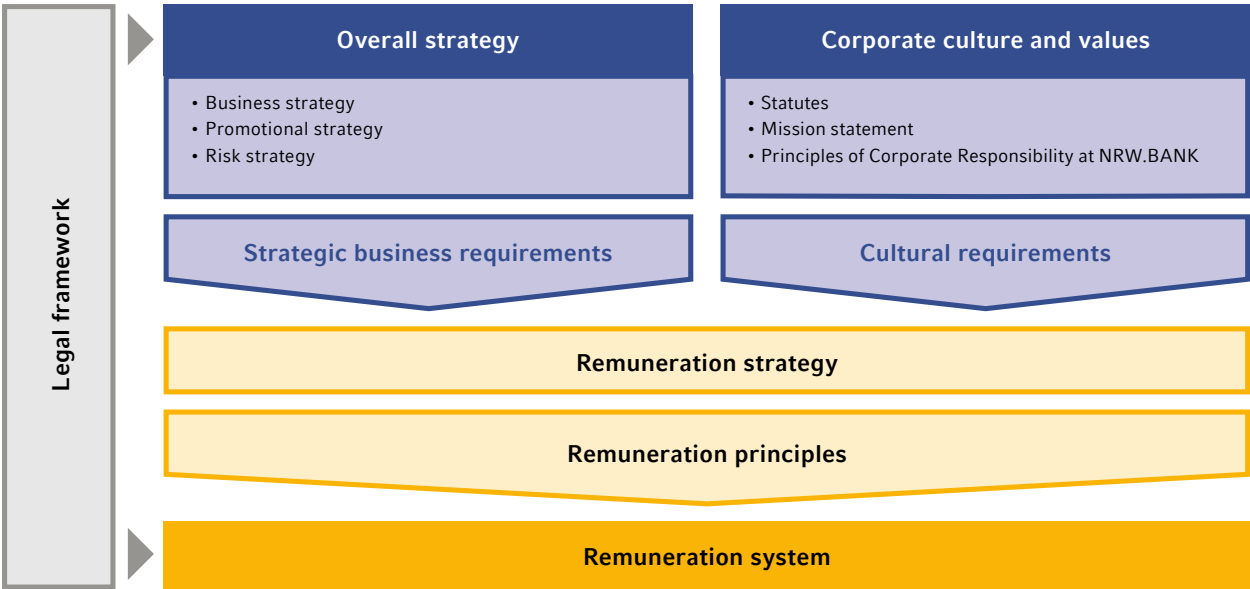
Legal framework

Overall strategy

• Business strategy
• Promotional strategy
• Risk strategy

Corporate culture and values

• Statutes
• Mission statement
• Principles of Corporate Responsibility at NRW.BANK

Strategic business requirements

Cultural requirements

Remuneration strategy

Remuneration principles

Remuneration system